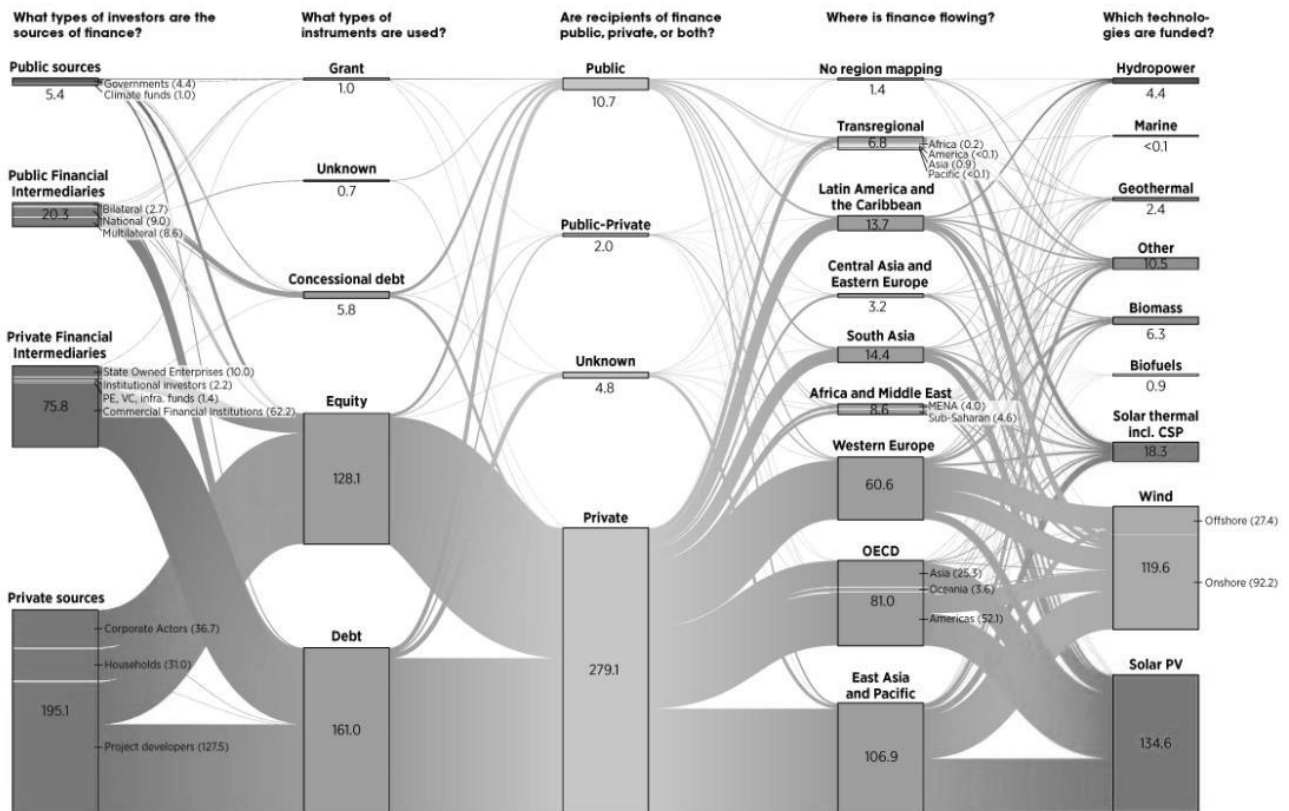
What types of investors are the sources of finance?

What types of instruments are used?

Are recipients of finance public, private, or both?

Where is finance flowing?

Which technologies are funded?

Public sources
5.4
Governments (4.4)
Climate funds (1.0)

Public Financial Intermediaries
20.3
Bilateral (2.7)
National (9.0)
Multilateral (8.6)

Private Financial Intermediaries
75.8
State Owned Enterprises (10.0)
Institutional investors (2.2)
PE, VC, infra. funds (1.4)
Commercial Financial Institutions (62.2)

Private sources
195.1
Corporate Actors (36.7)
Households (31.0)
Project developers (127.5)

Grant
1.0

Unknown
0.7

Concessional debt
5.8

Equity
128.1

Debt
161.0

Public
10.7

Public-Private
2.0

Unknown
4.8

Private
279.1

No region mapping
1.4

Transregional
6.8
Africa (0.2)
America (<0.1)
Asia (0.9)
Pacific (<0.1)

Latin America and the Caribbean
13.7

Central Asia and Eastern Europe
3.2

South Asia
14.4

Africa and Middle East
8.6
MENA (4.0)
Sub-Saharan (4.6)

Western Europe
60.6

OECD
81.0
Asia (25.3)
Oceania (3.6)
Americas (52.1)

East Asia and Pacific
106.9

Hydropower
4.4

Marine
<0.1

Geothermal
2.4

Other
10.5

Biomass
6.3

Biofuels
0.9

Solar thermal incl. CSP
18.3

Wind
119.6
Offshore (27.4)
Onshore (92.2)

Solar PV
134.6